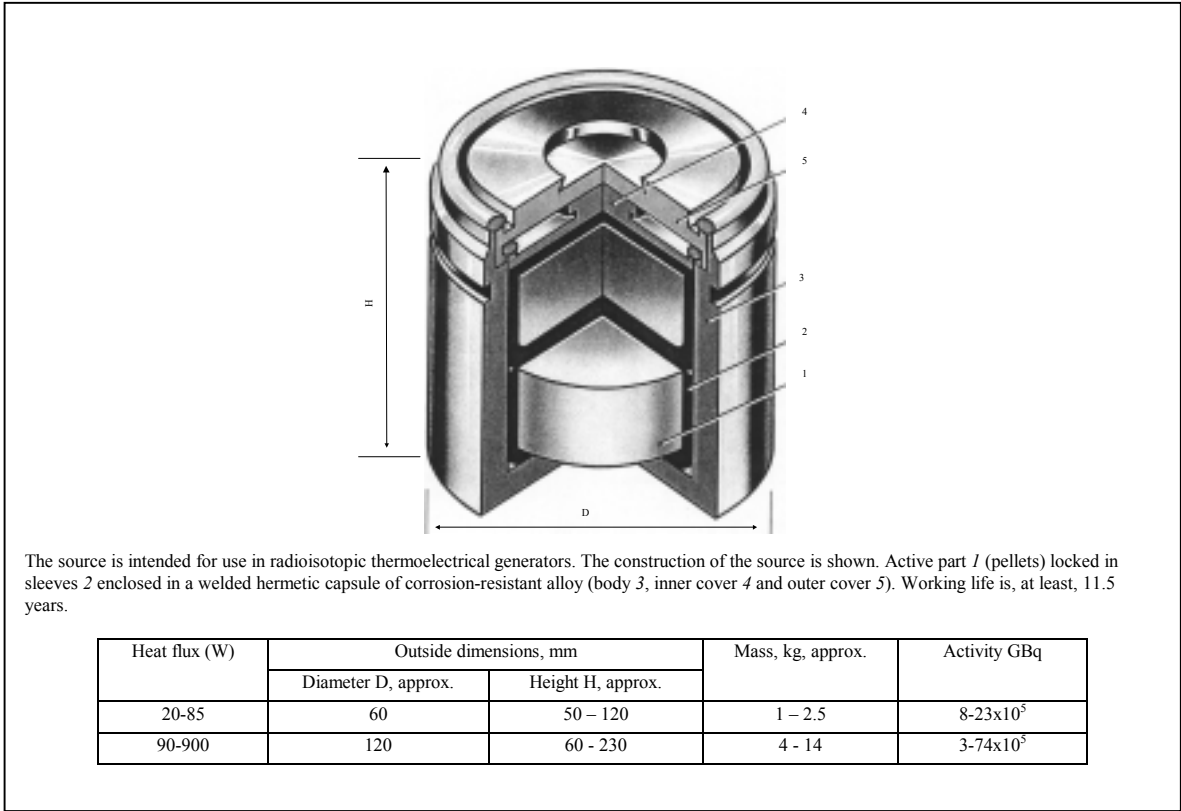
4

5

H

3

2

1

D

The source is intended for use in radioisotopic thermoelectrical generators. The construction of the source is shown. Active part *1* (pellets) locked in sleeves *2* enclosed in a welded hermetic capsule of corrosion-resistant alloy (body *3*, inner cover *4* and outer cover *5*). Working life is, at least, 11.5 years.

| Heat flux (W) | Outside dimensions, mm | | Mass, kg, approx. | Activity GBq |
|---|---|---|---|---|
| | Diameter D, approx. | Height H, approx. | | |
| 20-85 | 60 | 50 – 120 | 1 – 2.5 | 8-23x$10^5$ |
| 90-900 | 120 | 60 - 230 | 4 - 14 | 3-74x$10^5$ |